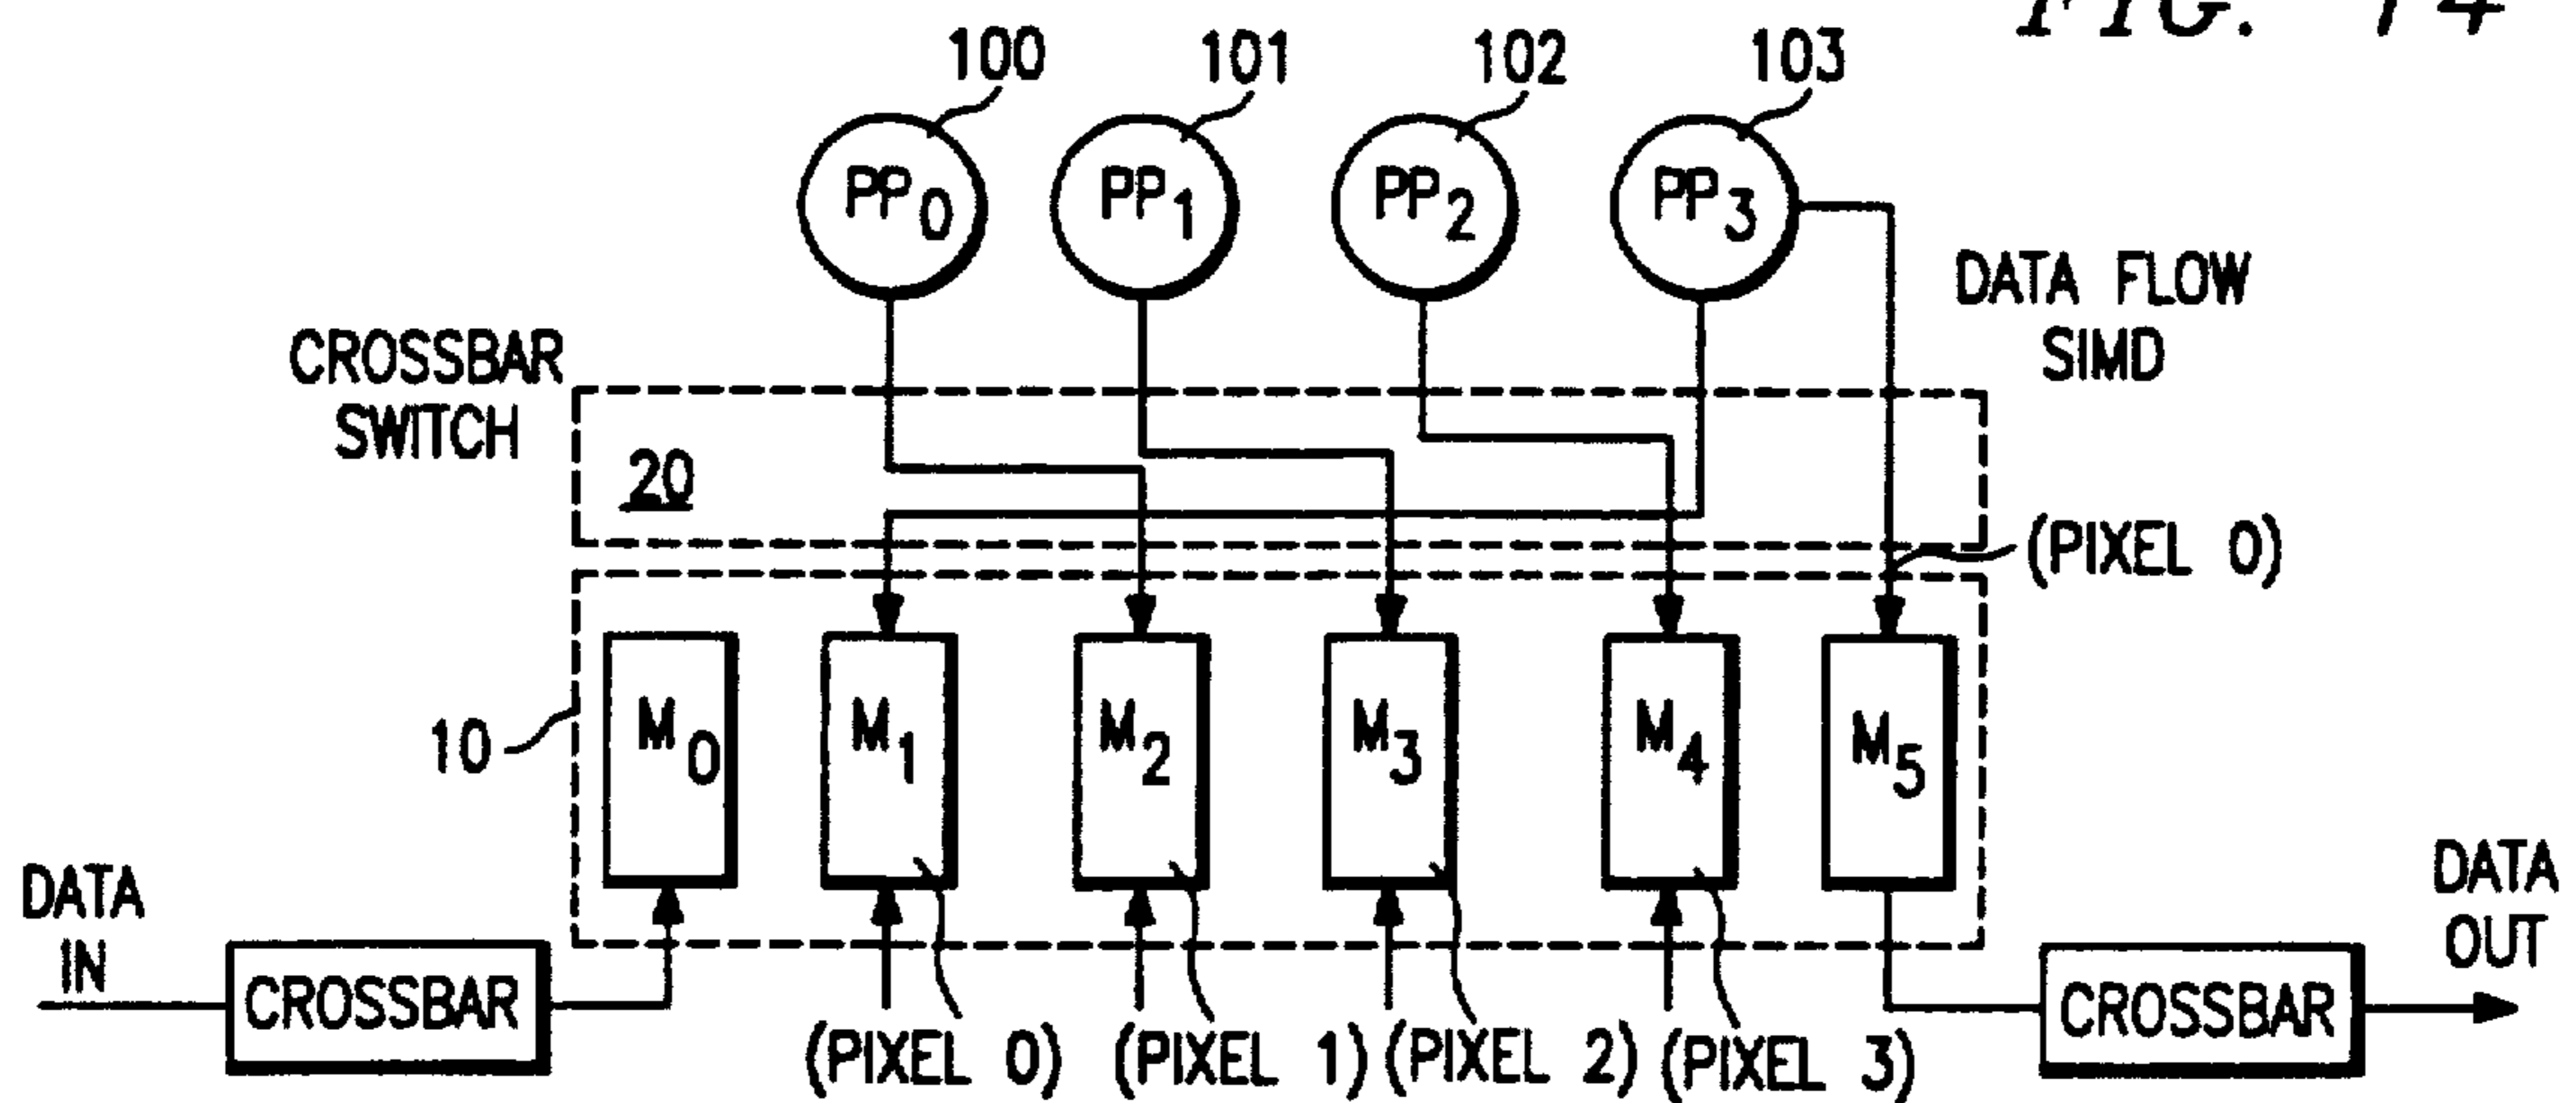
FIG. 14

100 101 102 103

$PP_0$ $PP_1$ $PP_2$ $PP_3$

DATA FLOW SIMD

CROSSBAR SWITCH

20

(PIXEL 0)

10

$M_0$ $M_1$ $M_2$ $M_3$ $M_4$ $M_5$

DATA IN

CROSSBAR

DATA OUT

CROSSBAR

(PIXEL 0) (PIXEL 1) (PIXEL 2) (PIXEL 3)